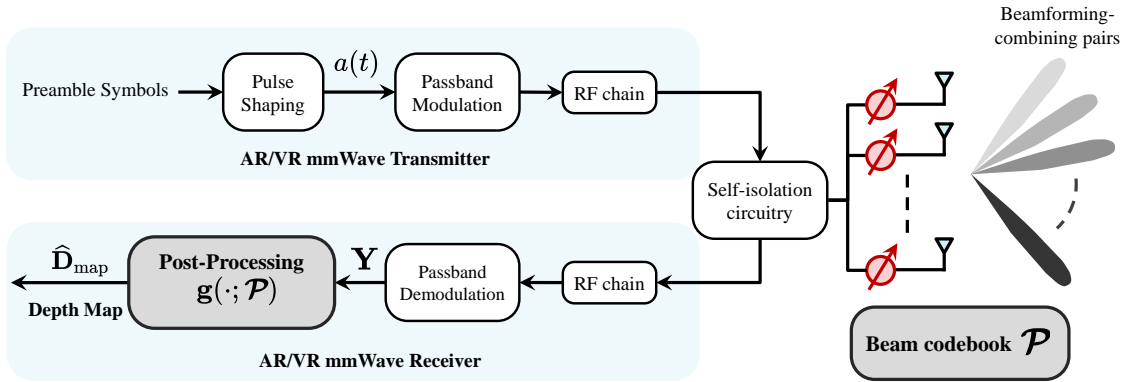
Beamforming-combining pairs

Preamble Symbols

Pulse Shaping

$a(t)$

Passband Modulation

RF chain

AR/VR mmWave Transmitter

Self-isolation circuitry

$\widehat{\mathbf{D}}_{\text{map}}$

Post-Processing $\mathbf{g}(\cdot;\boldsymbol{\mathcal{P}})$

$\mathbf{Y}$

Passband Demodulation

RF chain

Depth Map

AR/VR mmWave Receiver

Beam codebook $\boldsymbol{\mathcal{P}}$